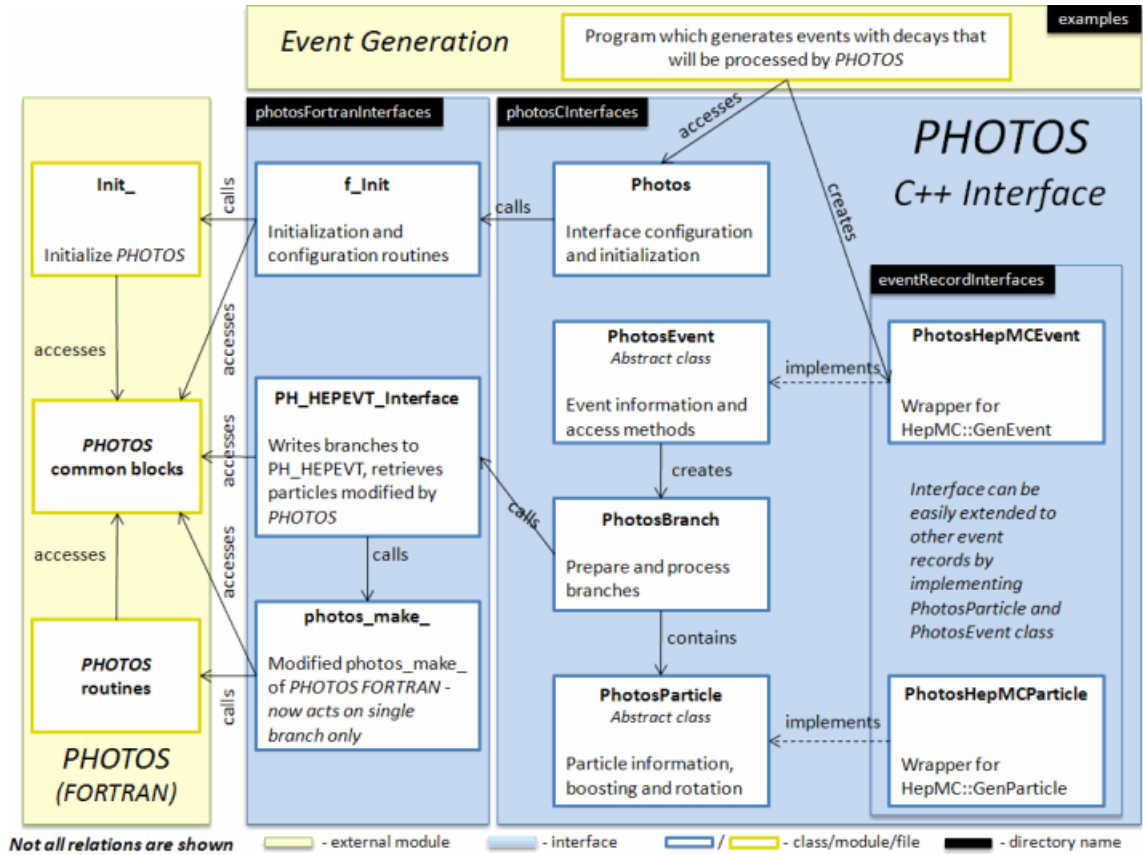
Event Generation

Program which generates events with decays that will be processed by PHOTOS

examples

photosFortranInterfaces

photosCInterfaces

PHOTOS
C++ Interface

accesses

creates

Init_

Initialize PHOTOS

calls

f_Init

Initialization and configuration routines

calls

Photos

Interface configuration and initialization

eventRecordInterfaces

accesses

accesses

PhotosEvent
Abstract class

Event information and access methods

implements

PhotosHepMCEvent

Wrapper for HepMC::GenEvent

PHOTOS common blocks

accesses

PH_HEPEVT_Interface

Writes branches to PH_HEPEVT, retrieves particles modified by PHOTOS

creates

calls

PhotosBranch

Prepare and process branches

Interface can be easily extended to other event records by implementing PhotosParticle and PhotosEvent class

accesses

accesses

calls

photos_make_

Modified photos_make_ of PHOTOS FORTRAN - now acts on single branch only

contains

PHOTOS routines

calls

PhotosParticle
Abstract class

Particle information, boosting and rotation

implements

PhotosHepMCParticle

Wrapper for HepMC::GenParticle

PHOTOS
(FORTRAN)

Not all relations are shown

- external module

- interface

/ - class/module/file

- directory name